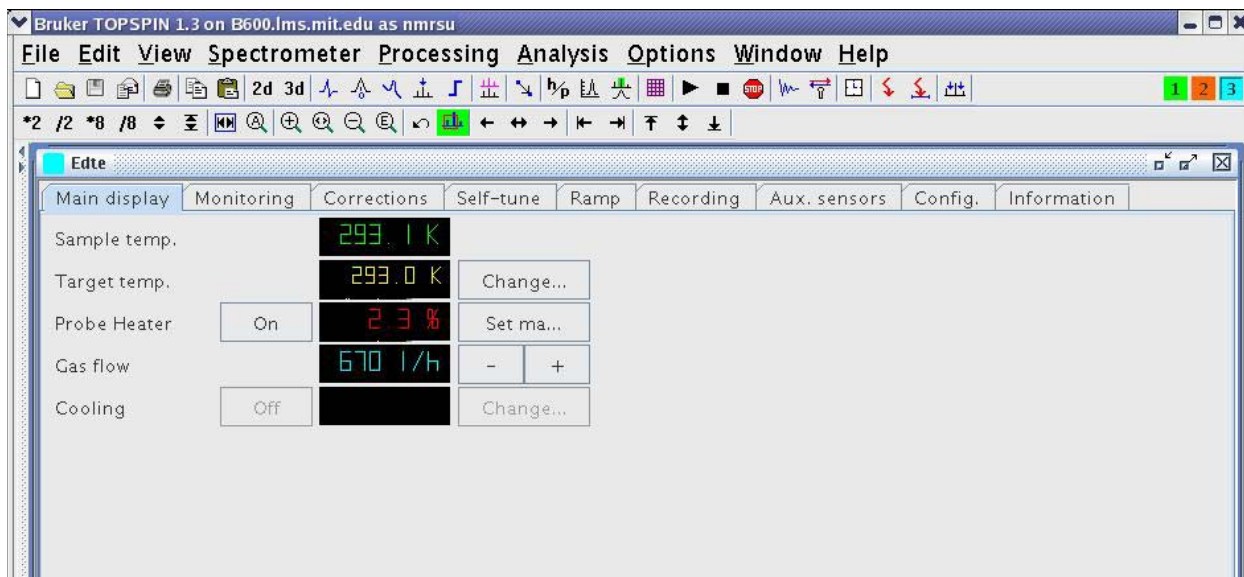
Bruker TOPSPIN 1.3 on B600.lms.mit.edu as nmrsu

File Edit View Spectrometer Processing Analysis Options Window Help

2d 3d

1 2 3

*2 /2 *8 /8

Edte

Main display | Monitoring | Corrections | Self-tune | Ramp | Recording | Aux. sensors | Config. | Information

Sample temp. 293.1 K

Target temp. 293.0 K Change...

Probe Heater On 2.3 % Set ma...

Gas flow 670 l/h - +

Cooling Off Change...